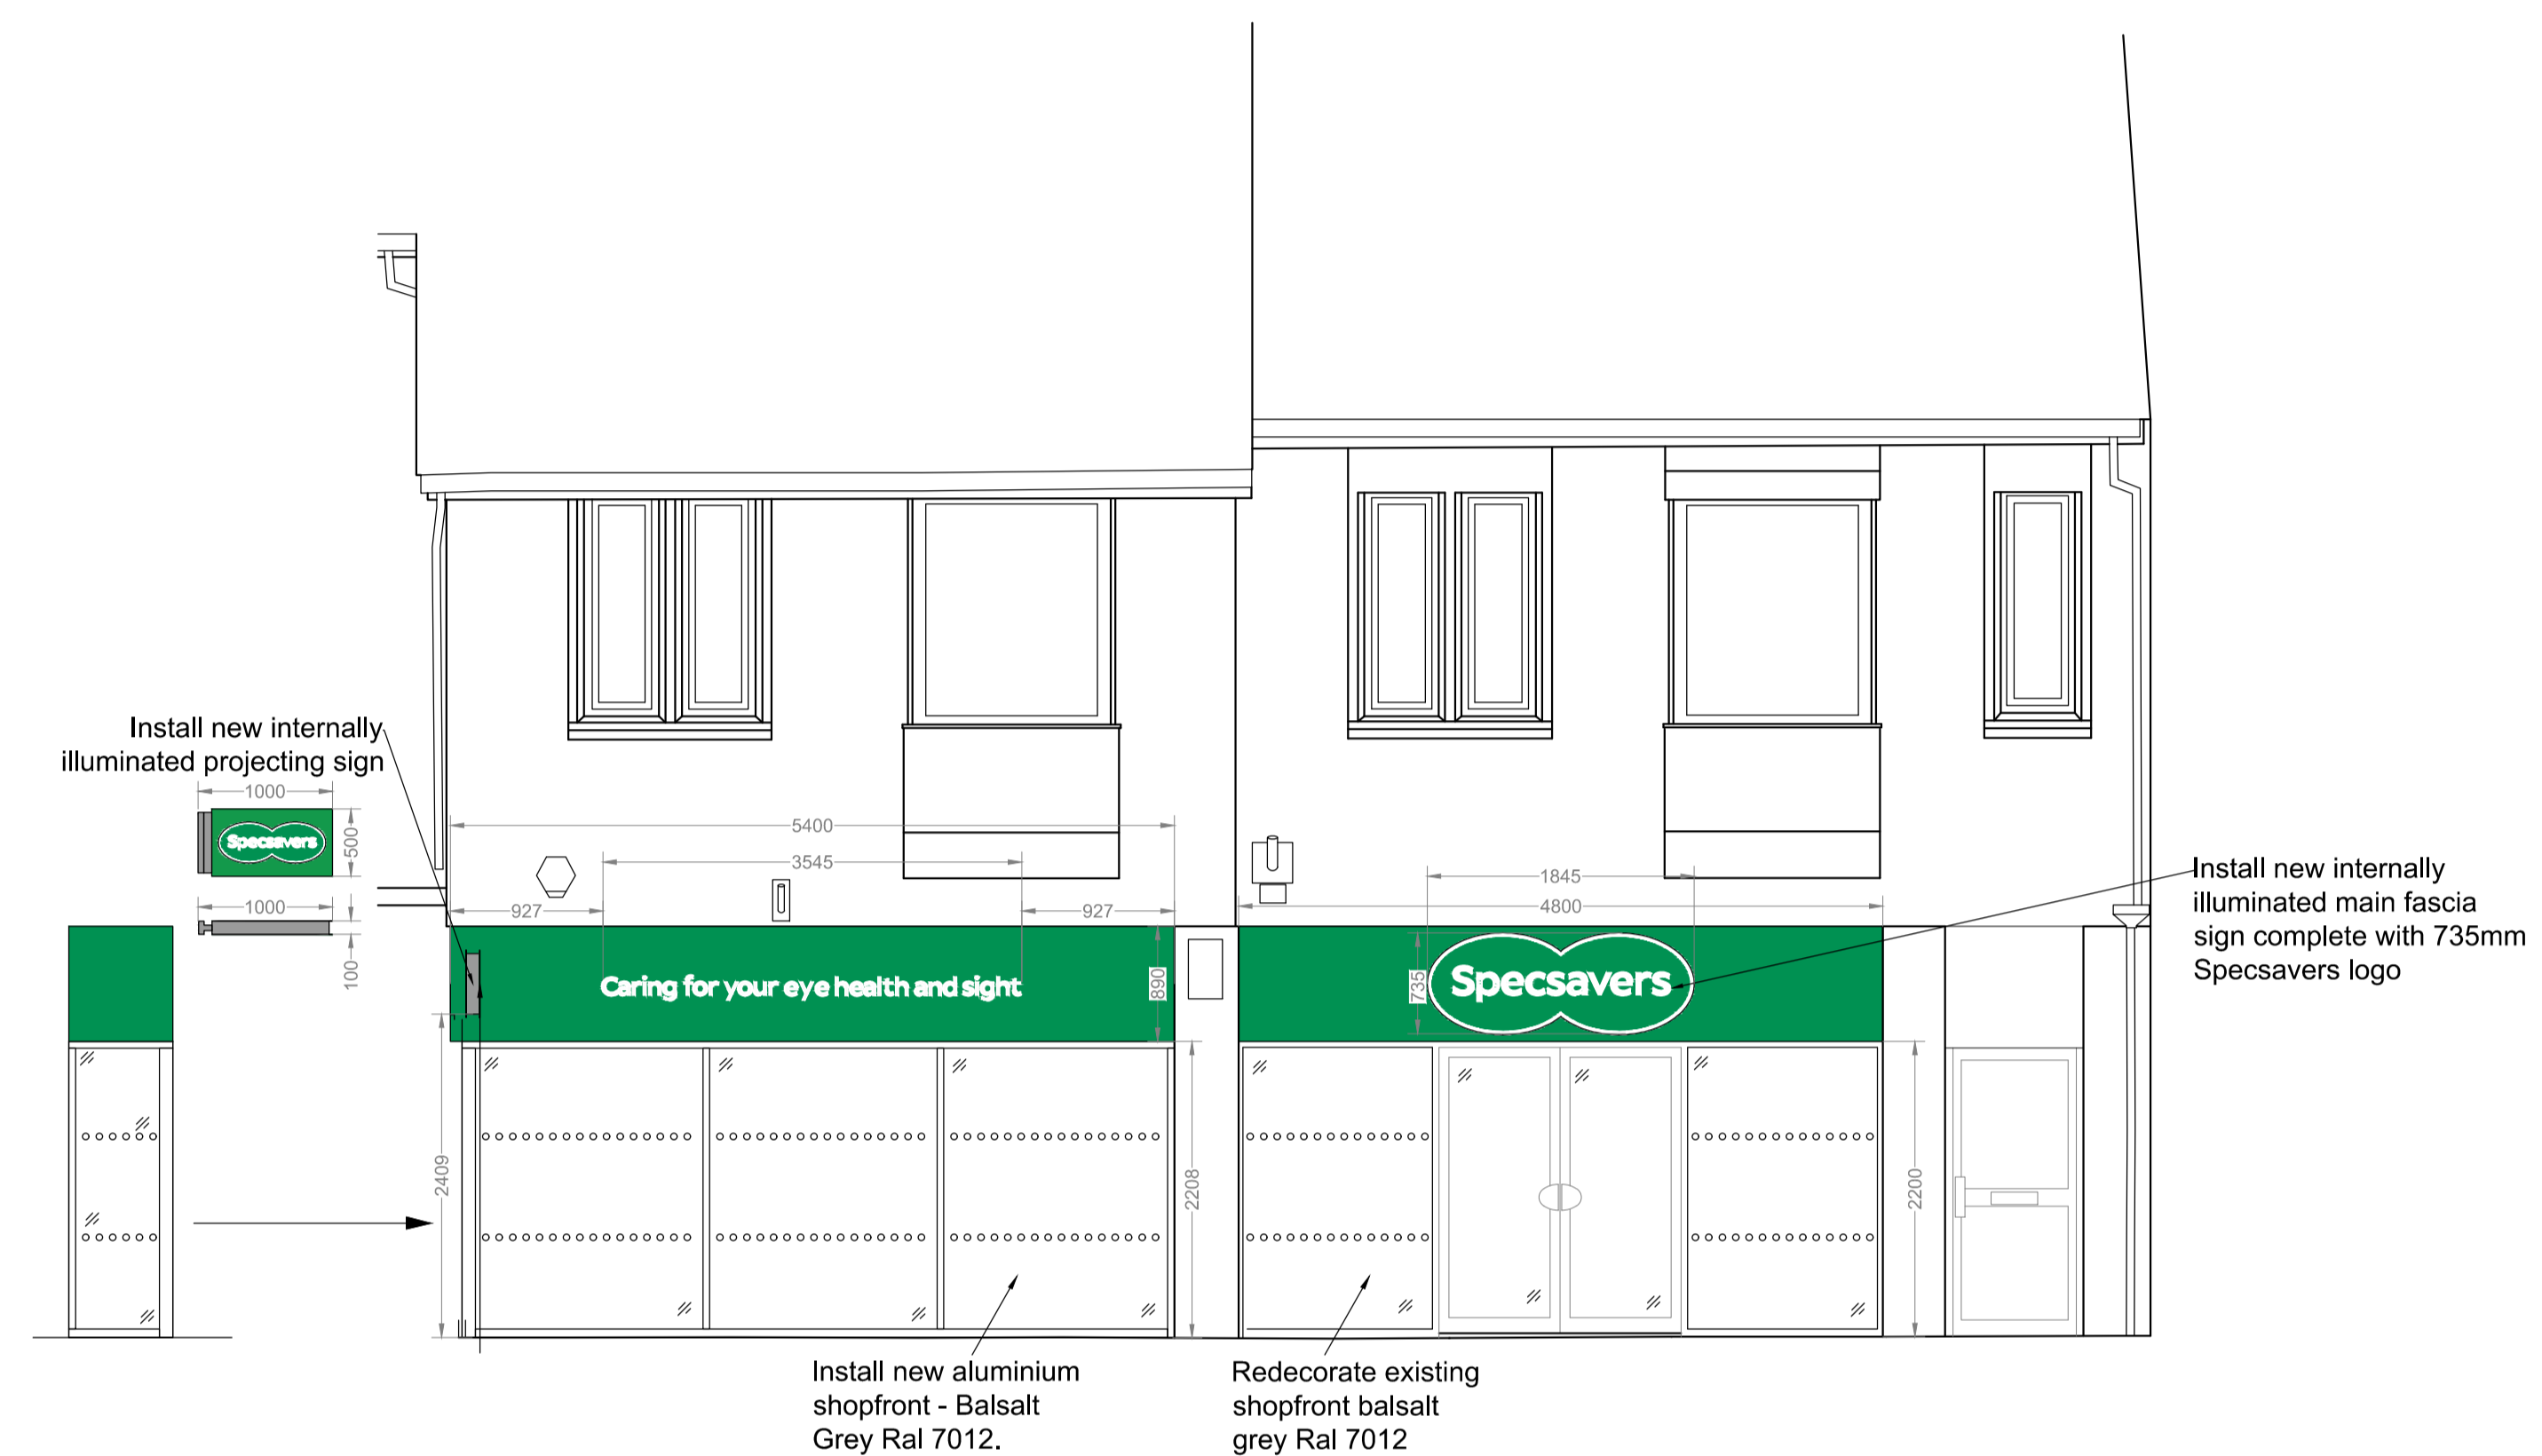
Install new internally illuminated projecting sign

1000
Specsavers
500
1000
100

5400
3545
927
927
890
Caring for your eye health and sight
2409
2208

1845
4800
735
Specsavers
2200

Install new internally illuminated main fascia sign complete with 735mm Specsavers logo

Install new aluminium shopfront - Balsalt Grey Ral 7012.

Redecorate existing shopfront balsalt grey Ral 7012